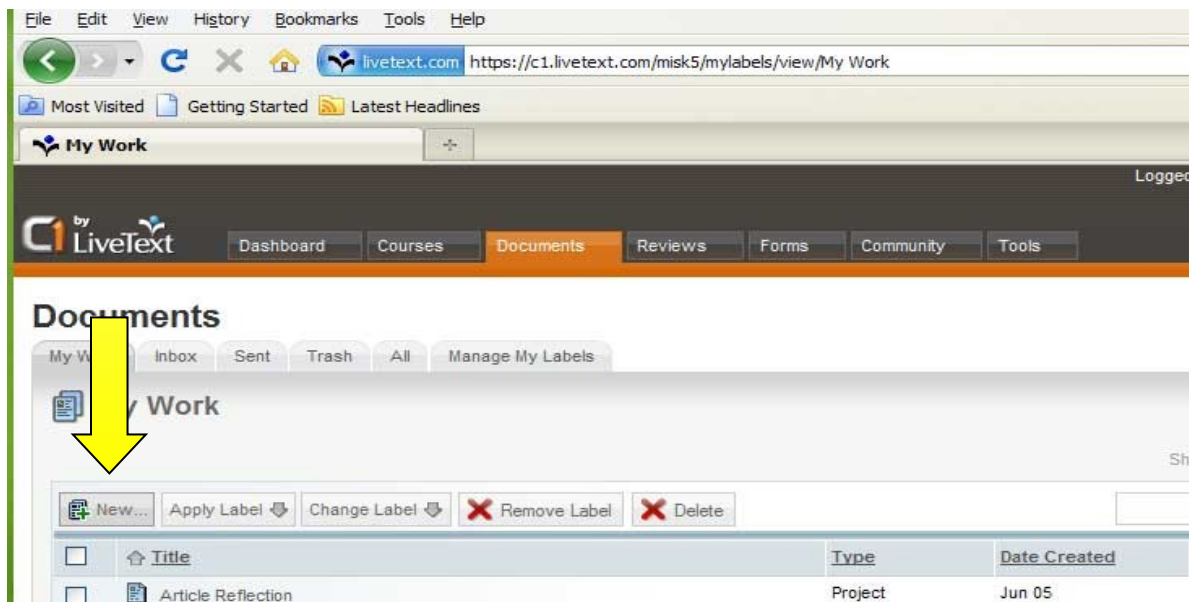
File Edit View History Bookmarks Tools Help

livetext.com https://c1.livetext.com/misk5/mylabels/view/My Work

Most Visited Getting Started Latest Headlines

My Work

Logged

C1 by LiveText

Dashboard Courses Documents Reviews Forms Community Tools

Documents

My W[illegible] Inbox Sent Trash All Manage My Labels

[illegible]y Work

Sh

New... Apply Label Change Label Remove Label Delete

| | Title | Type | Date Created |
|---|---|---|---|
| | Article Reflection | Project | Jun 05 |